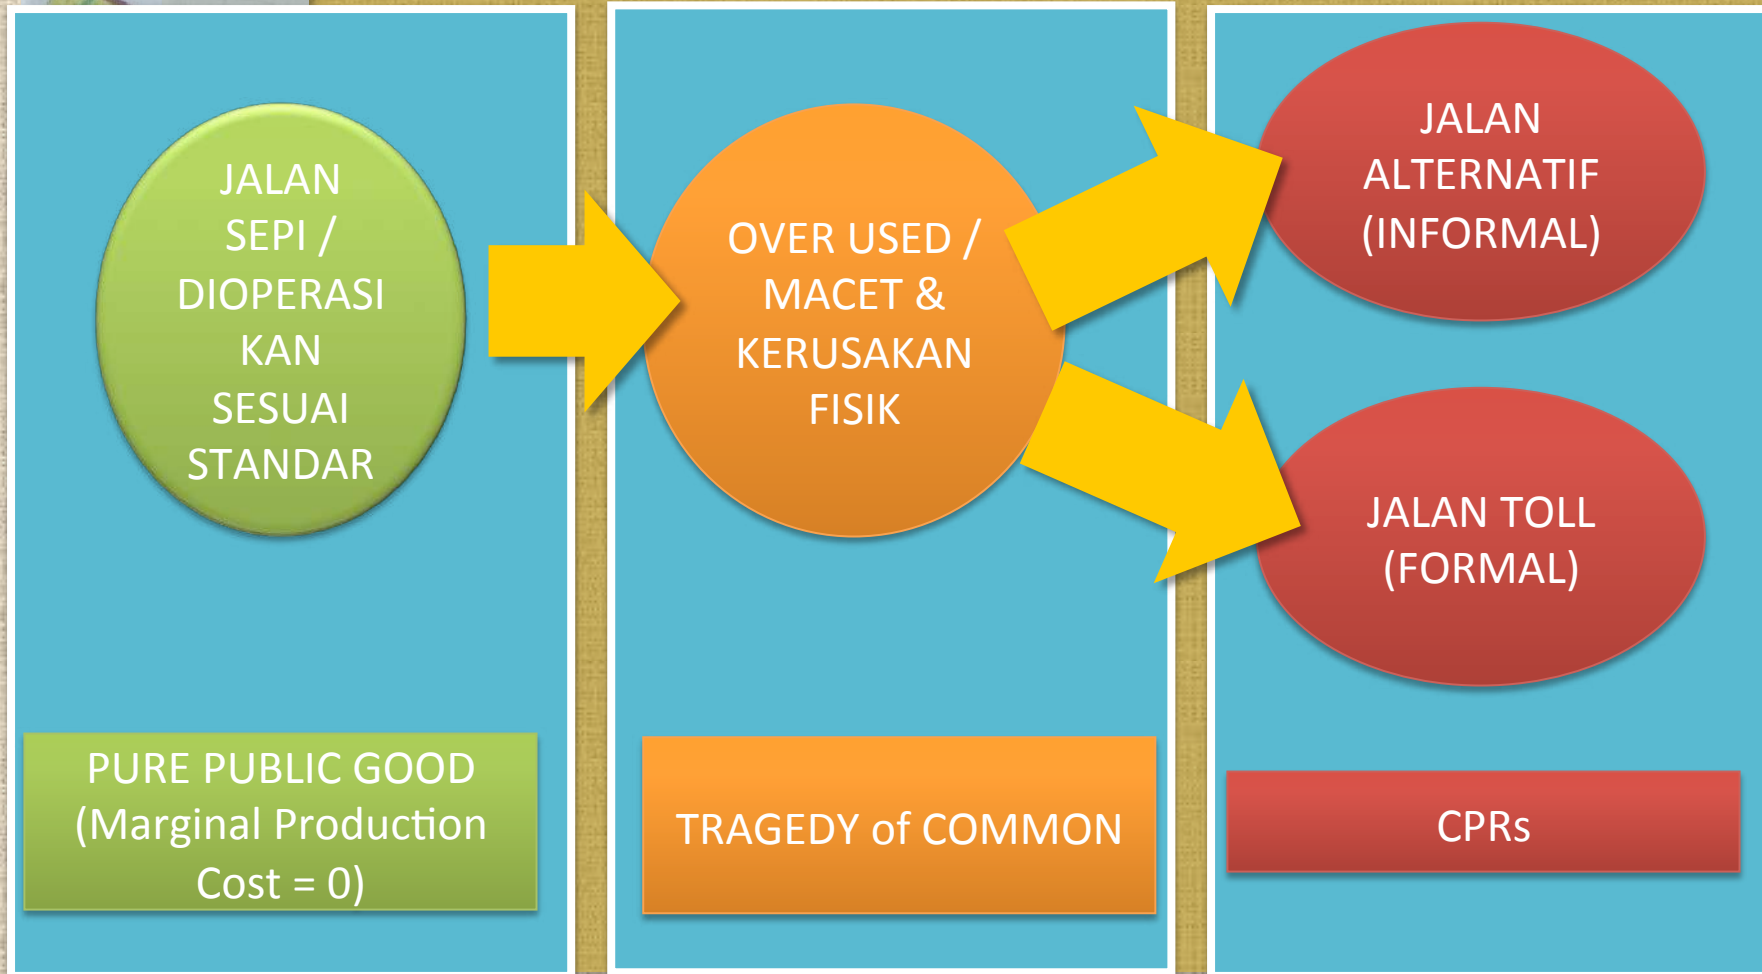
JALAN SEPI / DIOPERASI KAN SESUAI STANDAR

OVER USED / MACET & KERUSAKAN FISIK

JALAN ALTERNATIF (INFORMAL)

JALAN TOLL (FORMAL)

PURE PUBLIC GOOD (Marginal Production Cost = 0)

TRAGEDY of COMMON

CPRs